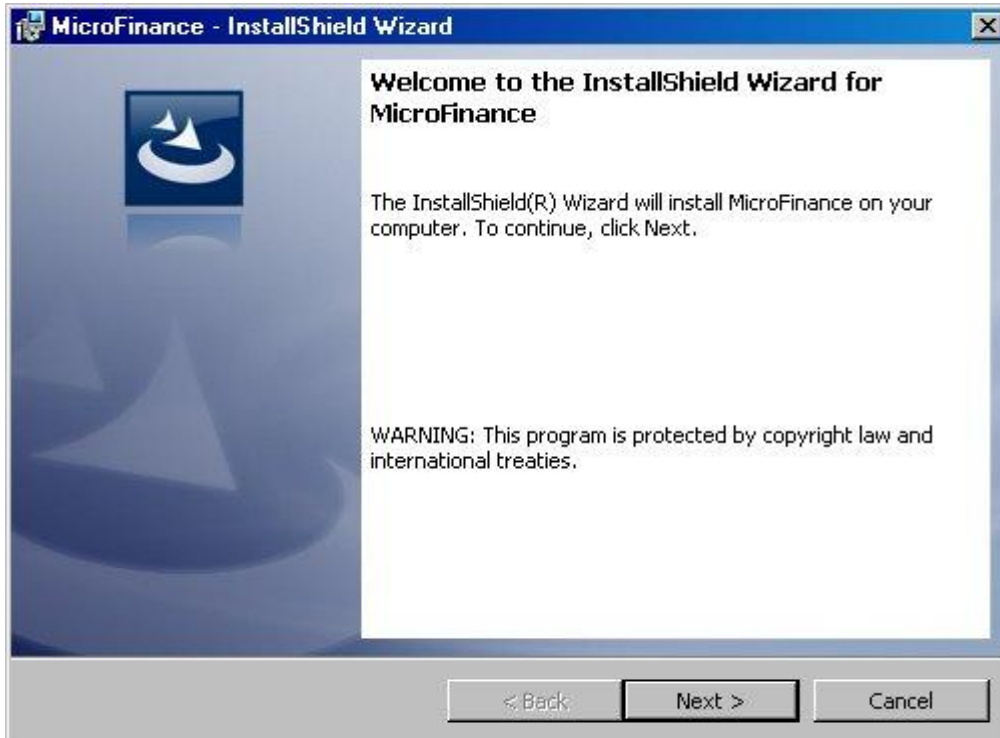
MicroFinance - InstallShield Wizard

Welcome to the InstallShield Wizard for MicroFinance

The InstallShield(R) Wizard will install MicroFinance on your computer. To continue, click Next.

WARNING: This program is protected by copyright law and international treaties.

< Back

Next >

Cancel